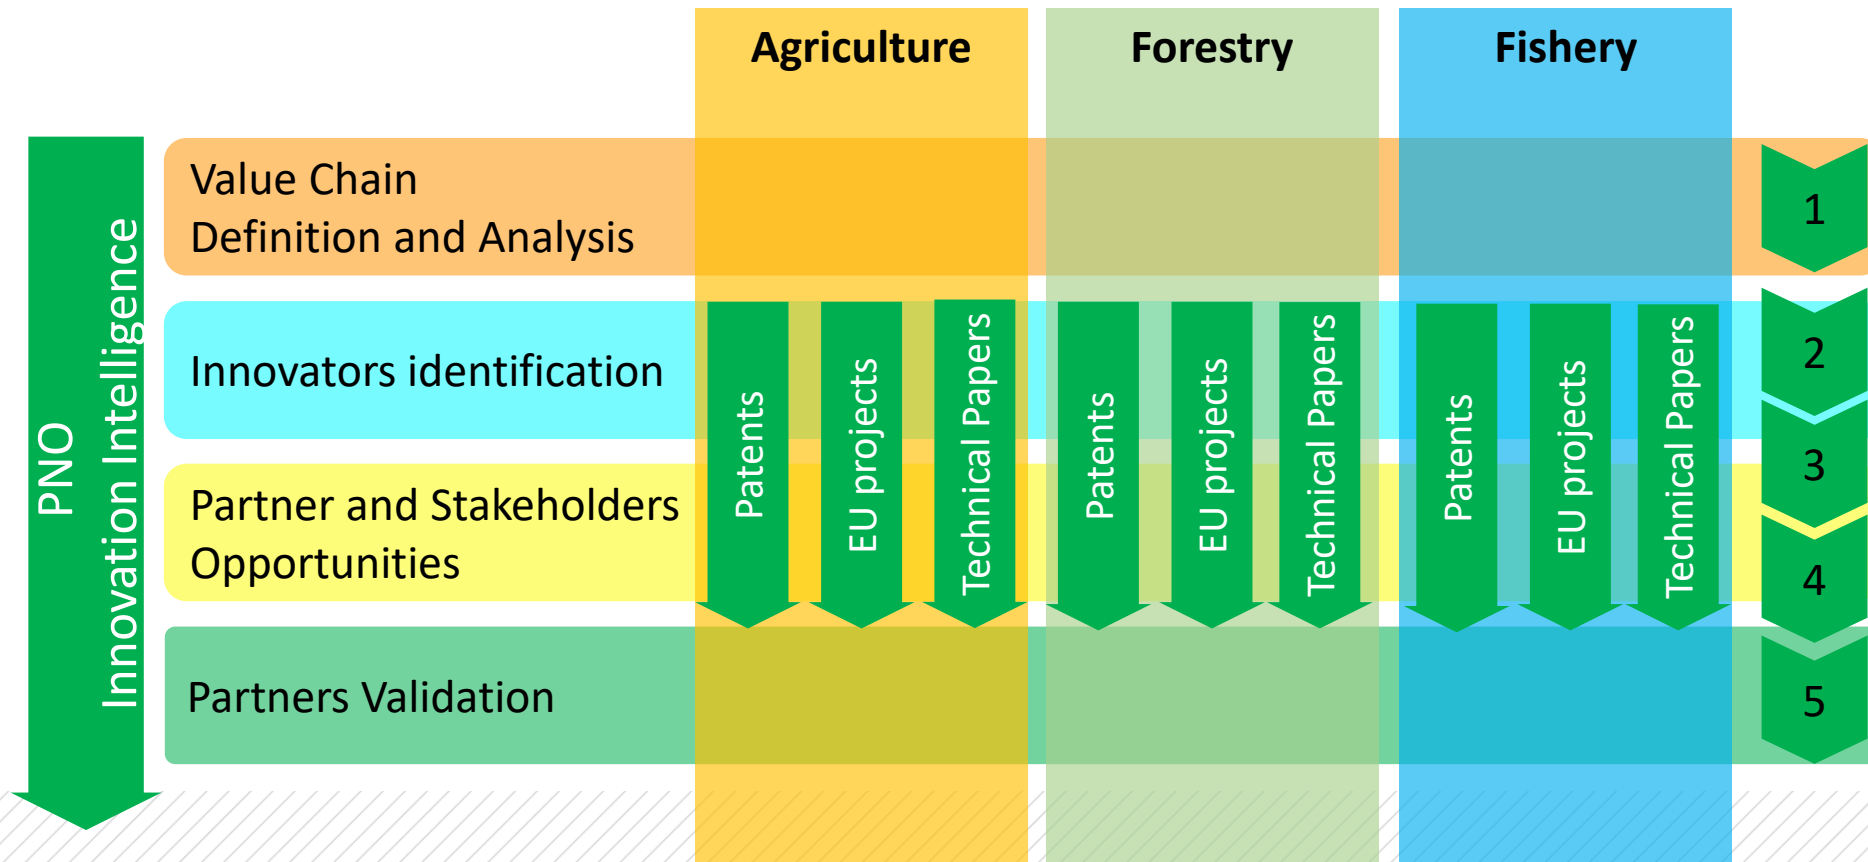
Agriculture

Forestry

Fishery

PNO
Innovation Intelligence

Value Chain
Definition and Analysis

1

Innovators identification

2

Partner and Stakeholders Opportunities

3

4

Patents

EU projects

Technical Papers

Patents

EU projects

Technical Papers

Patents

EU projects

Technical Papers

Partners Validation

5